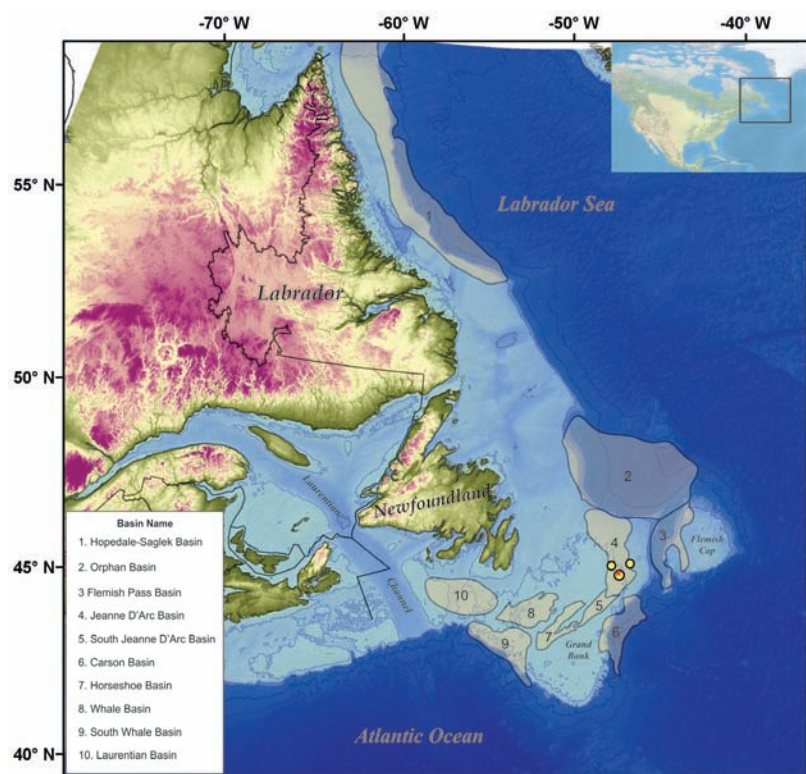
-70° W
-60° W
-50° W
-40° W

55° N
50° N
45° N
40° N

Labrador Sea

Labrador

1

2

Laurentian

Channel

Newfoundland

4

3

Flemish Cap

10

8

5

7

9

6

Grand Bank

Atlantic Ocean

Basin Name
1. Hopedale-Saglek Basin
2. Orphan Basin
3 Flemish Pass Basin
4. Jeanne D'Arc Basin
5. South Jeanne D'Arc Basin
6. Carson Basin
7. Horseshoe Basin
8. Whale Basin
9. South Whale Basin
10. Laurentian Basin